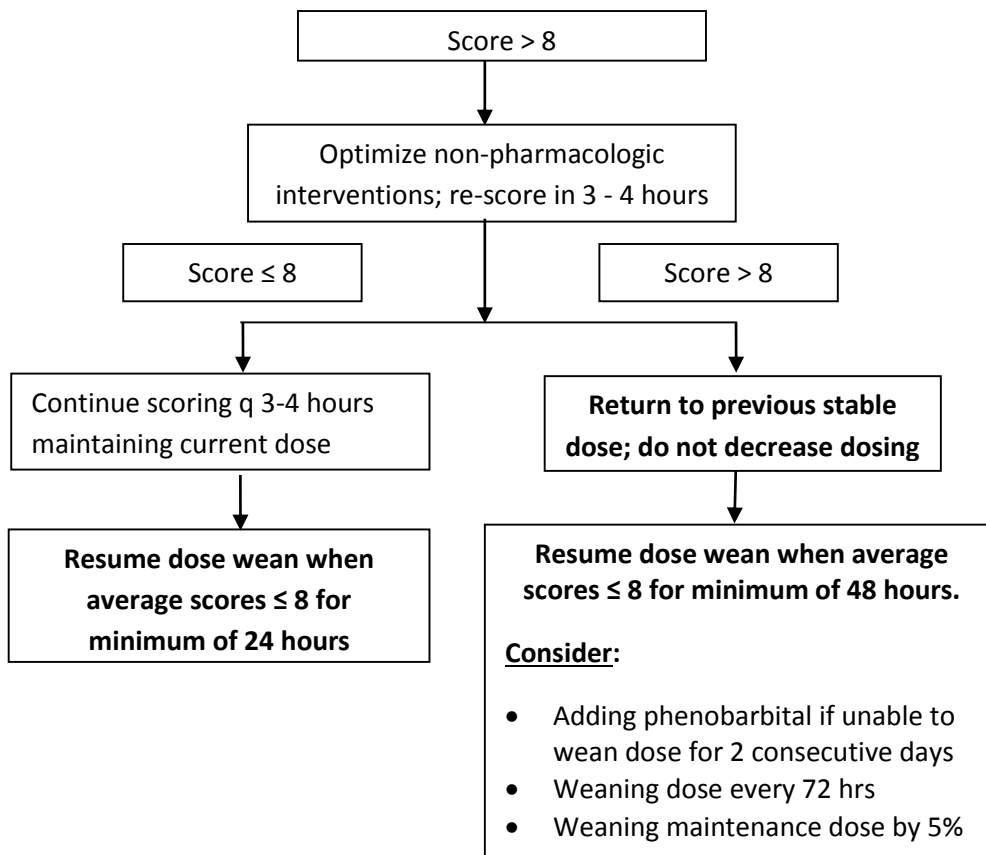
Score > 8

Optimize non-pharmacologic interventions; re-score in 3 - 4 hours

Score ≤ 8

Score > 8

Continue scoring q 3-4 hours maintaining current dose

Resume dose wean when average scores ≤ 8 for minimum of 24 hours

Return to previous stable dose; do not decrease dosing

Resume dose wean when average scores ≤ 8 for minimum of 48 hours.

Consider:

- Adding phenobarbital if unable to wean dose for 2 consecutive days
- Weaning dose every 72 hrs
- Weaning maintenance dose by 5%